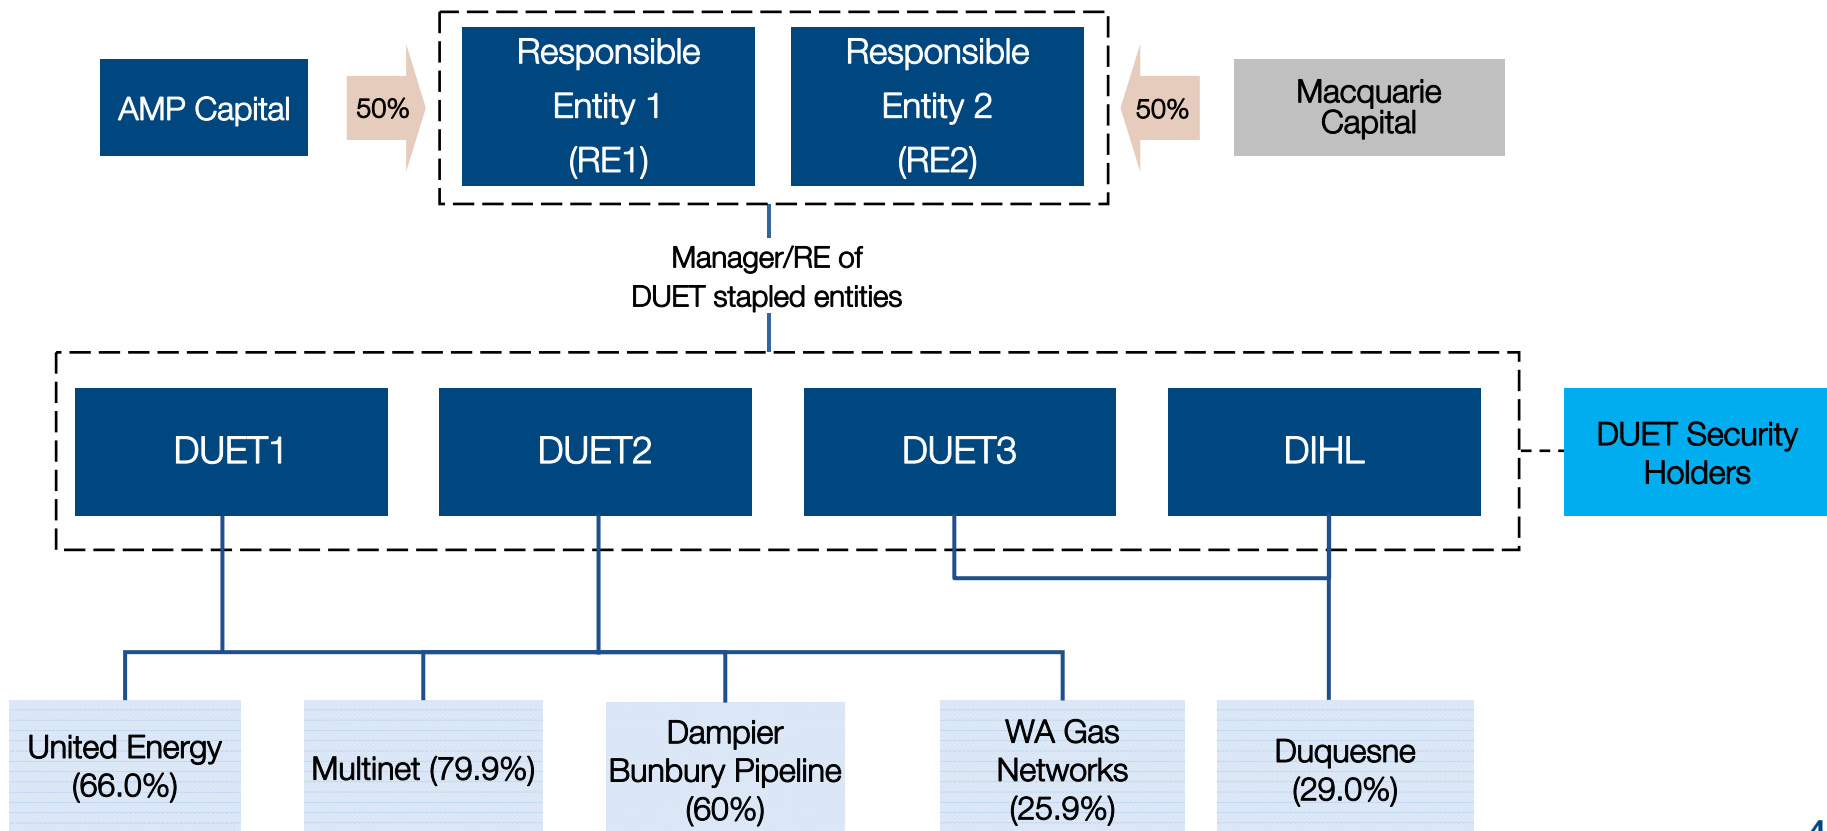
AMP Capital

50%

Responsible Entity 1 (RE1)

Responsible Entity 2 (RE2)

50%

Macquarie Capital

Manager/RE of DUET stapled entities

DUET1

DUET2

DUET3

DIHL

DUET Security Holders

United Energy (66.0%)

Multinet (79.9%)

Dampier Bunbury Pipeline (60%)

WA Gas Networks (25.9%)

Duquesne (29.0%)